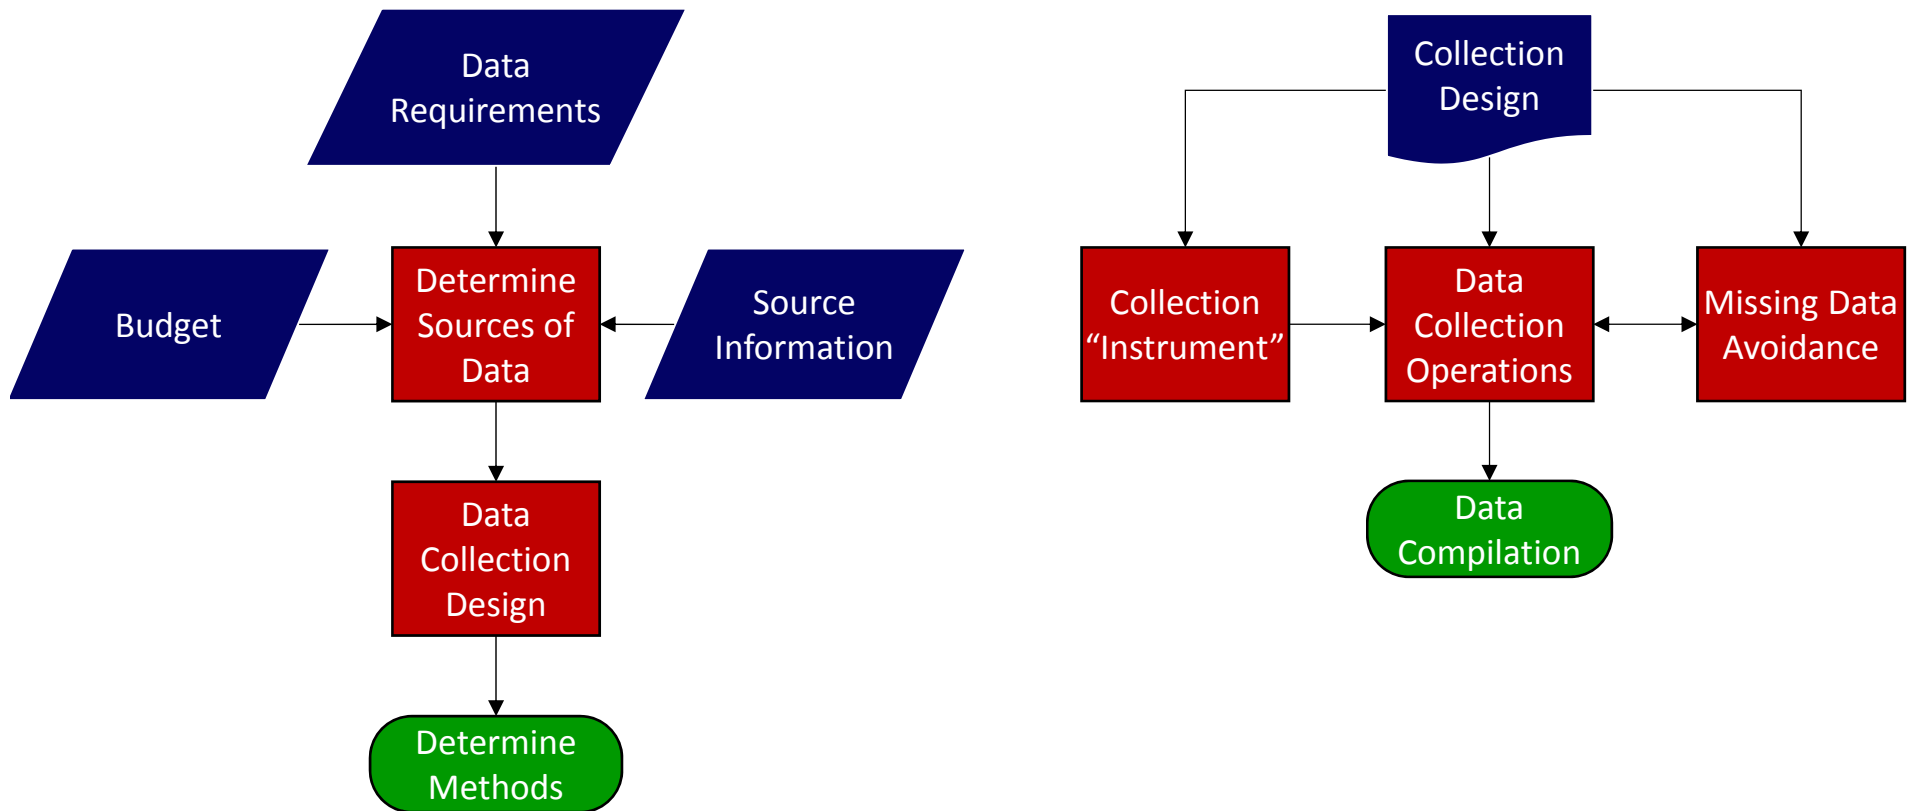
Data Requirements

Budget

Determine Sources of Data

Source Information

Data Collection Design

Determine Methods

Collection Design

Collection “Instrument”

Data Collection Operations

Missing Data Avoidance

Data Compilation